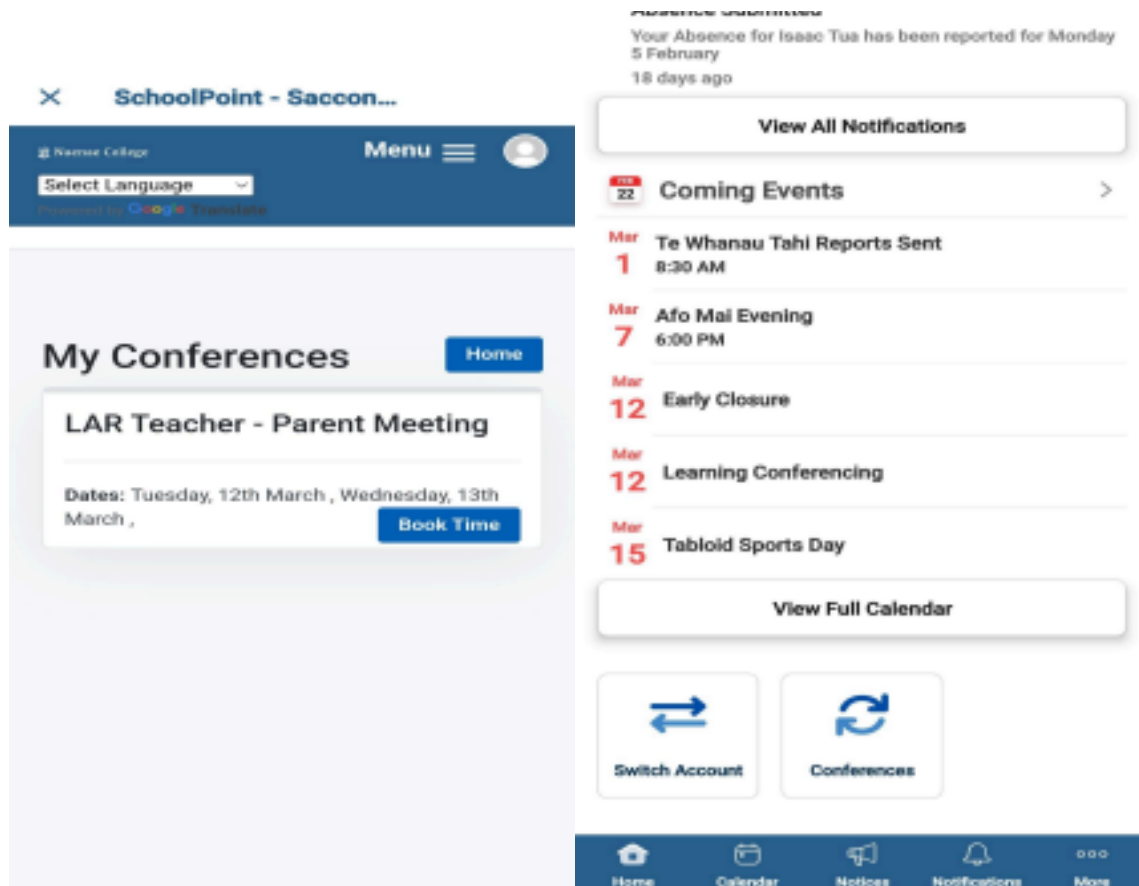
× SchoolPoint - Saccon...

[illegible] College

Menu

Select Language

Powered by Google Translate

My Conferences

Home

LAR Teacher - Parent Meeting

Dates: Tuesday, 12th March , Wednesday, 13th March ,

Book Time

Absence Submitted

Your Absence for Isaac Tua has been reported for Monday 5 February

18 days ago

View All Notifications

FEB 22

Coming Events

Mar 1 Te Whanau Tahi Reports Sent 8:30 AM

Mar 7 Afo Mai Evening 6:00 PM

Mar 12 Early Closure

Mar 12 Learning Conferencing

Mar 15 Tabloid Sports Day

View Full Calendar

Switch Account

Conferences

Home

Calendar

Notices

Notifications

More